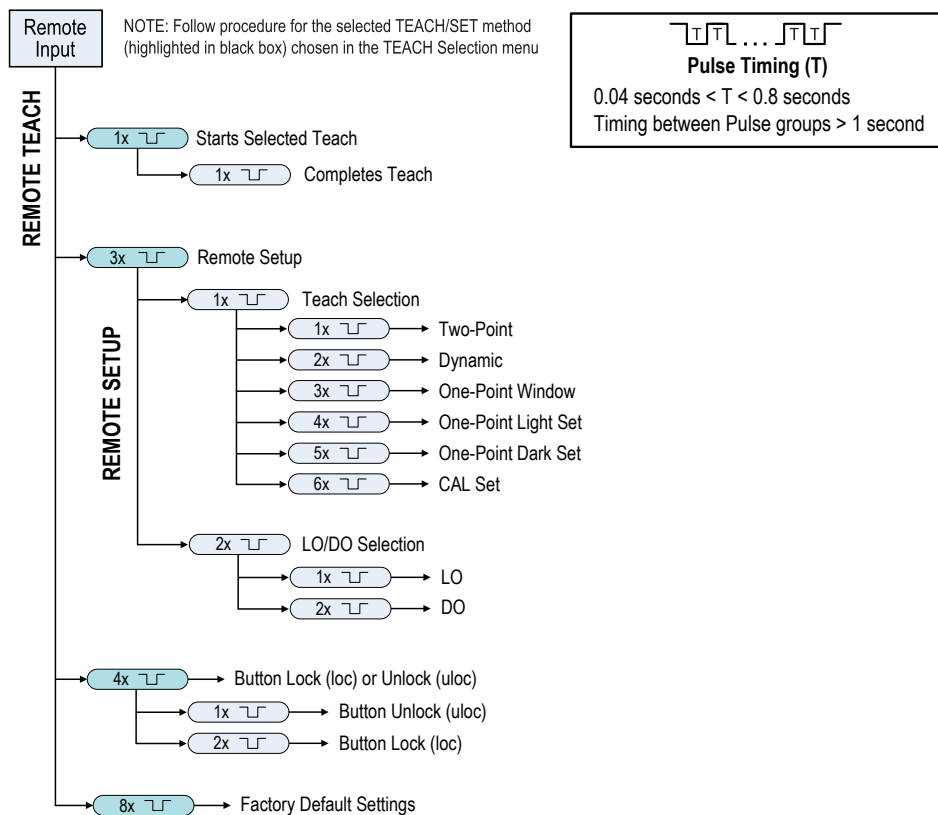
Remote Input

NOTE: Follow procedure for the selected TEACH/SET method (highlighted in black box) chosen in the TEACH Selection menu

T T . . . T T
Pulse Timing (T)
0.04 seconds < T < 0.8 seconds
Timing between Pulse groups > 1 second

REMOTE TEACH

1x Starts Selected Teach
1x Completes Teach

3x Remote Setup

REMOTE SETUP

1x Teach Selection
1x Two-Point
2x Dynamic
3x One-Point Window
4x One-Point Light Set
5x One-Point Dark Set
6x CAL Set

2x LO/DO Selection
1x LO
2x DO

4x Button Lock (loc) or Unlock (uloc)
1x Button Unlock (uloc)
2x Button Lock (loc)

8x Factory Default Settings